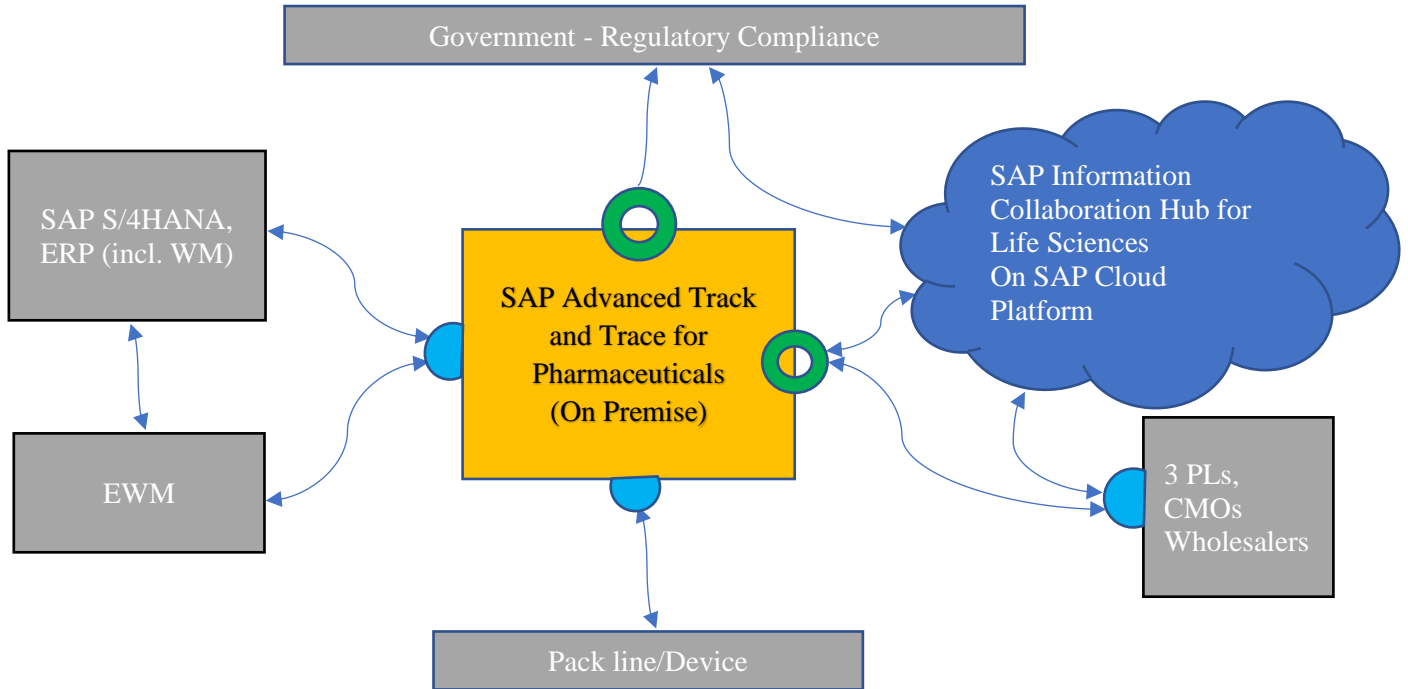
Government - Regulatory Compliance

SAP S/4HANA, ERP (incl. WM)

SAP Information Collaboration Hub for Life Sciences On SAP Cloud Platform

SAP Advanced Track and Trace for Pharmaceuticals (On Premise)

EWM

3 PLs, CMOs Wholesalers

Pack line/Device